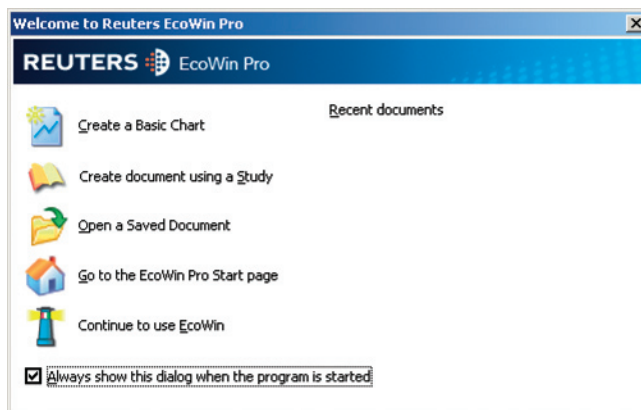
Welcome to Reuters EcoWin Pro

REUTERS EcoWin Pro

Create a Basic Chart

Create document using a Study

Open a Saved Document

Go to the EcoWin Pro Start page

Continue to use EcoWin

Recent documents

Always show this dialog when the program is started